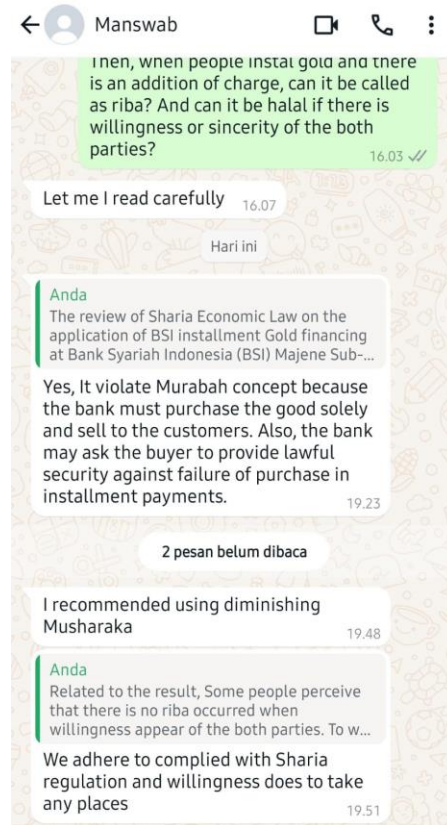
Manswab

Then, when people instal gold and there is an addition of charge, can it be called as riba? And can it be halal if there is willingness or sincerity of the both parties?
16.03

Let me I read carefully 16.07

Hari ini

Anda
The review of Sharia Economic Law on the application of BSI installment Gold financing at Bank Syariah Indonesia (BSI) Majene Sub-...

Yes, It violate Murabah concept because the bank must purchase the good solely and sell to the customers. Also, the bank may ask the buyer to provide lawful security against failure of purchase in installment payments.
19.23

2 pesan belum dibaca

I recommended using diminishing Musharaka
19.48

Anda
Related to the result, Some people perceive that there is no riba occurred when willingness appear of the both parties. To w...

We adhere to complied with Sharia regulation and willingness does to take any places
19.51